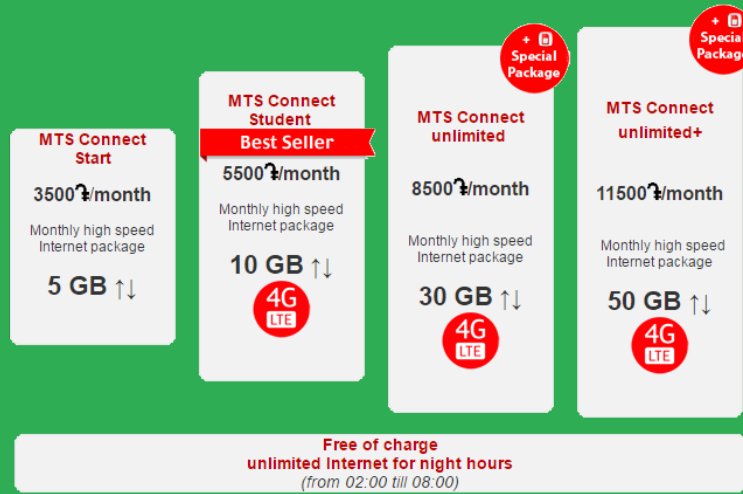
MTS Connect Start

3500֏/month

Monthly high speed Internet package

5 GB ↑↓

MTS Connect Student

Best Seller

5500֏/month

Monthly high speed Internet package

10 GB ↑↓

4G LTE

+ Special Package

MTS Connect unlimited

8500֏/month

Monthly high speed Internet package

30 GB ↑↓

4G LTE

+ Specia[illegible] Package

MTS Connect unlimited+

11500֏/month

Monthly high speed Internet package

50 GB ↑↓

4G LTE

Free of charge
unlimited Internet for night hours
(from 02:00 till 08:00)